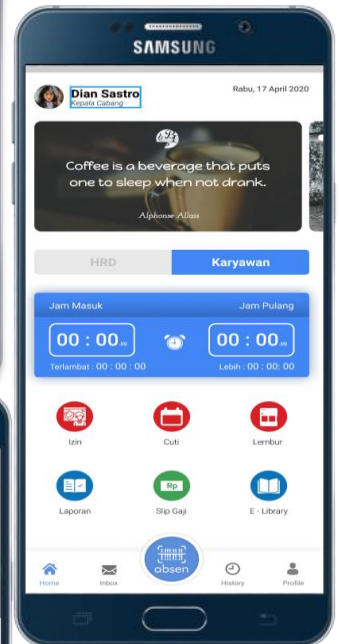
SAMSUNG

Dian Sastro
Kepala Cabang

Rabu, 17 April 2020

Coffee is a beverage that puts one to sleep when not drank.

Alphonse Allais

HRD
Karyawan

Jam Masuk
Jam Pulang

00 : 00
00 : 00

Terlambat : 00 : 00 : 00
Lebih : 00 : 00 : 00

Izin
Cuti
Lembur

Laporan
Rp
Slip Gaji
E - Library

Home
Inbox
absen
History
Profile